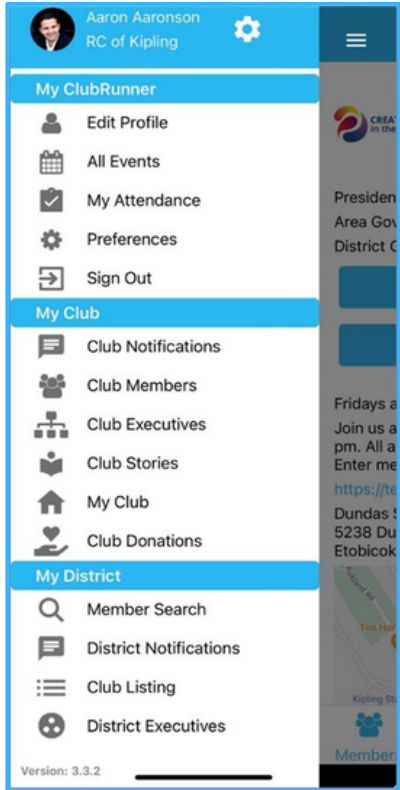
Aaron Aaronson
RC of Kipling

My ClubRunner
Edit Profile
All Events
My Attendance
Preferences
Sign Out

My Club
Club Notifications
Club Members
Club Executives
Club Stories
My Club
Club Donations

My District
Member Search
District Notifications
Club Listing
District Executives

Version: 3.3.2

CREAT
in the

Presiden
Area Gov
District C

Fridays a
Join us a
pm. All a
Enter me
https://te
Dundas S
5238 Du
Etobicok

Tim Ho
Kipling St

Member